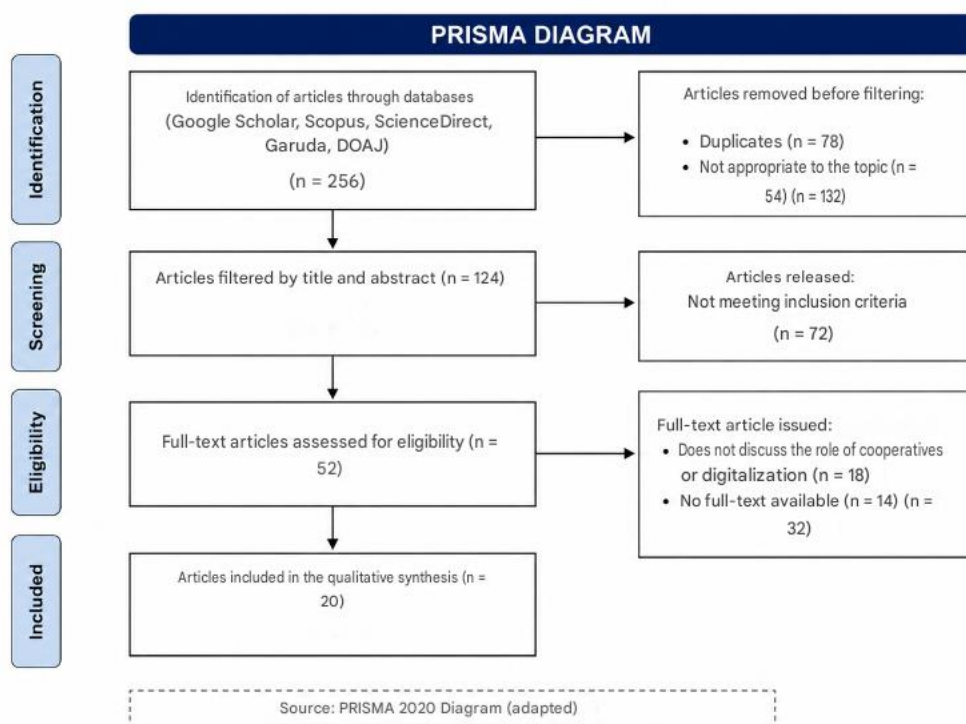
PRISMA DIAGRAM

Identification

Identification of articles through databases (Google Scholar, Scopus, ScienceDirect, Garuda, DOAJ)

(n = 256)

Articles removed before filtering:

• Duplicates (n = 78)
• Not appropriate to the topic (n = 54) (n = 132)

Screening

Articles filtered by title and abstract (n = 124)

Articles released:
Not meeting inclusion criteria
(n = 72)

Eligibility

Full-text articles assessed for eligibility (n = 52)

Full-text article issued:
• Does not discuss the role of cooperatives or digitalization (n = 18)
• No full-text available (n = 14) (n = 32)

Included

Articles included in the qualitative synthesis (n = 20)

Source: PRISMA 2020 Diagram (adapted)